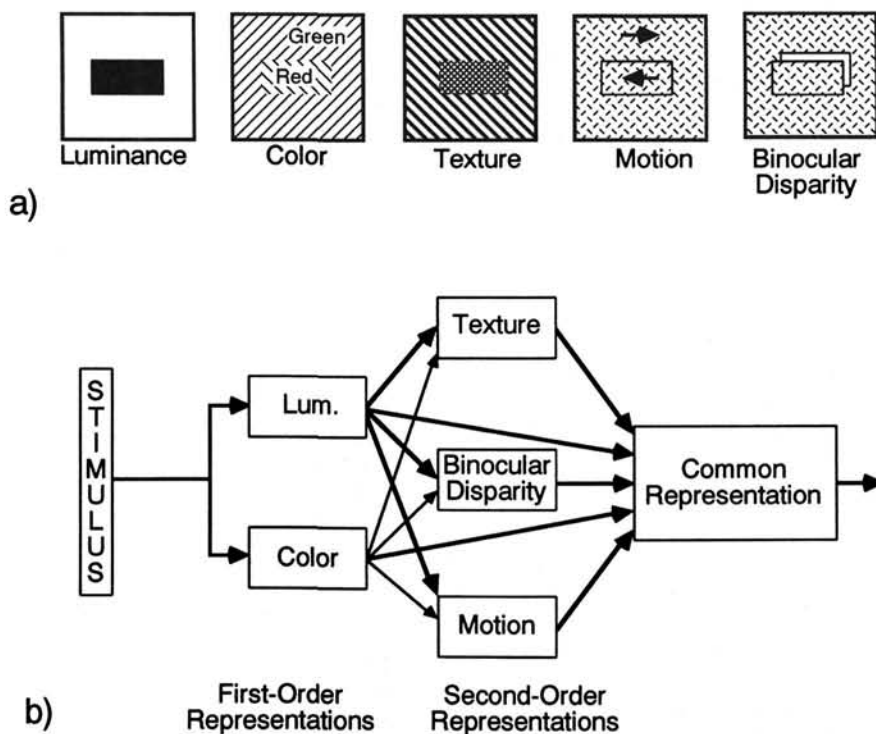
Green
Red

Luminance Color Texture Motion Binocular Disparity

a)

STIMULUS

Lum.

Color

Texture

Binocular Disparity

Motion

Common Representation

b)

First-Order Representations

Second-Order Representations